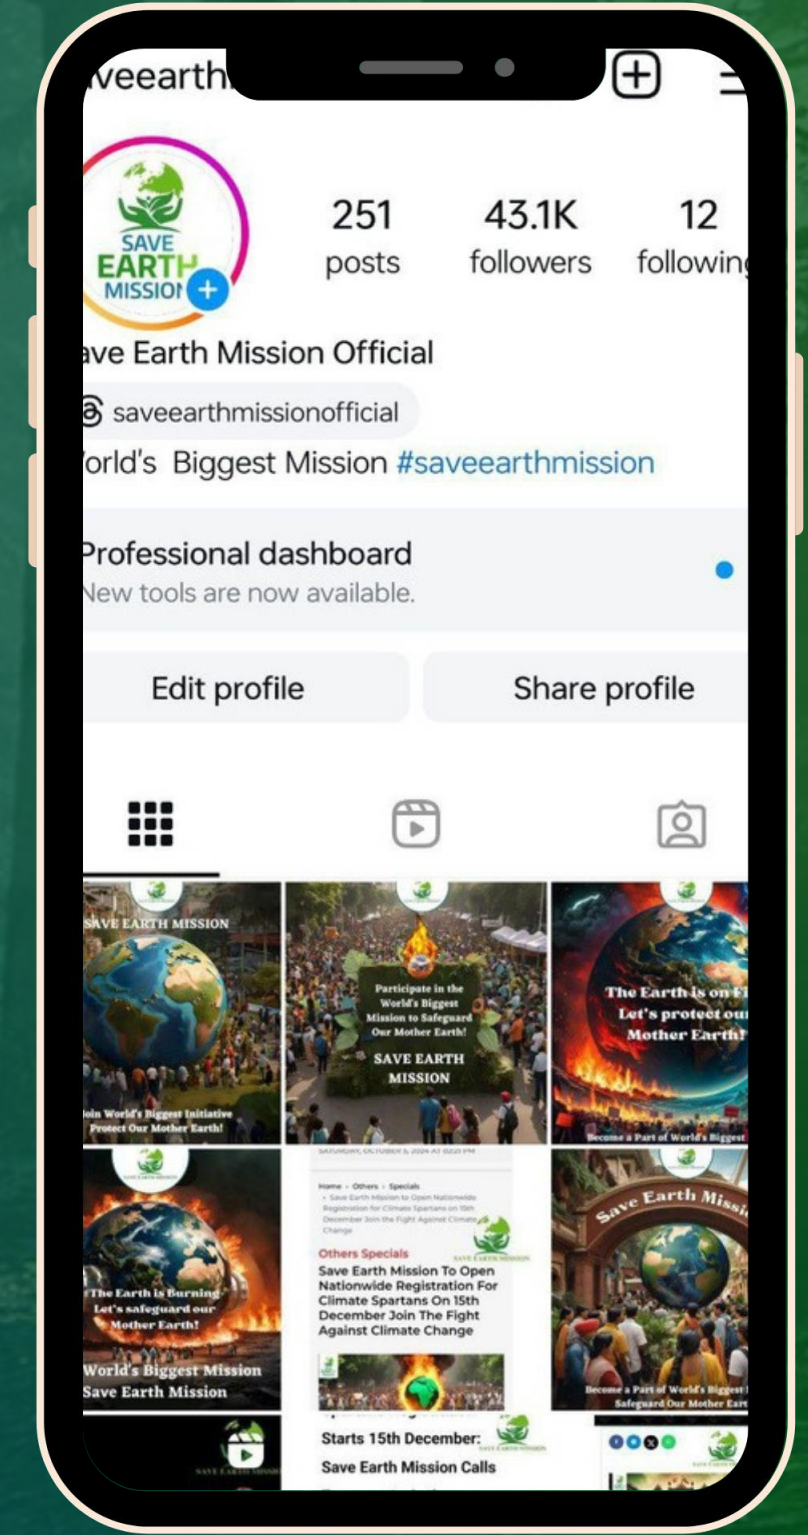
veearth

SAVE EARTH MISSION

251 posts

43.1K followers

12 followin

ave Earth Mission Official

saveearthmissionofficial

orld's Biggest Mission #saveearthmission

Professional dashboard

New tools are now available.

Edit profile

Share profile

SAVE EARTH MISSION

Join World's Biggest Initiative Protect Our Mother Earth!

Participate in the World's Biggest Mission to Safeguard Our Mother Earth!

SAVE EARTH MISSION

The Earth is on Fi Let's protect ou Mother Earth!

Become a Part of World's Biggest

The Earth is Burning Let's safeguard our Mother Earth!

World's Biggest Mission Save Earth Mission

SATURDAY, OCTOBER 5, 2024 AT 02:0 PM

Home › Others › Specials › Save Earth Mission to Open Nationwide Registration for Climate Spartans on 15th December Join the Fight Against Climate Change

Others Specials

Save Earth Mission To Open Nationwide Registration For Climate Spartans On 15th December Join The Fight Against Climate Change

Starts 15th December:

Save Earth Mission Calls

Save Earth Missi

Become a Part of World's Biggest Safeguard Our Mother Eart